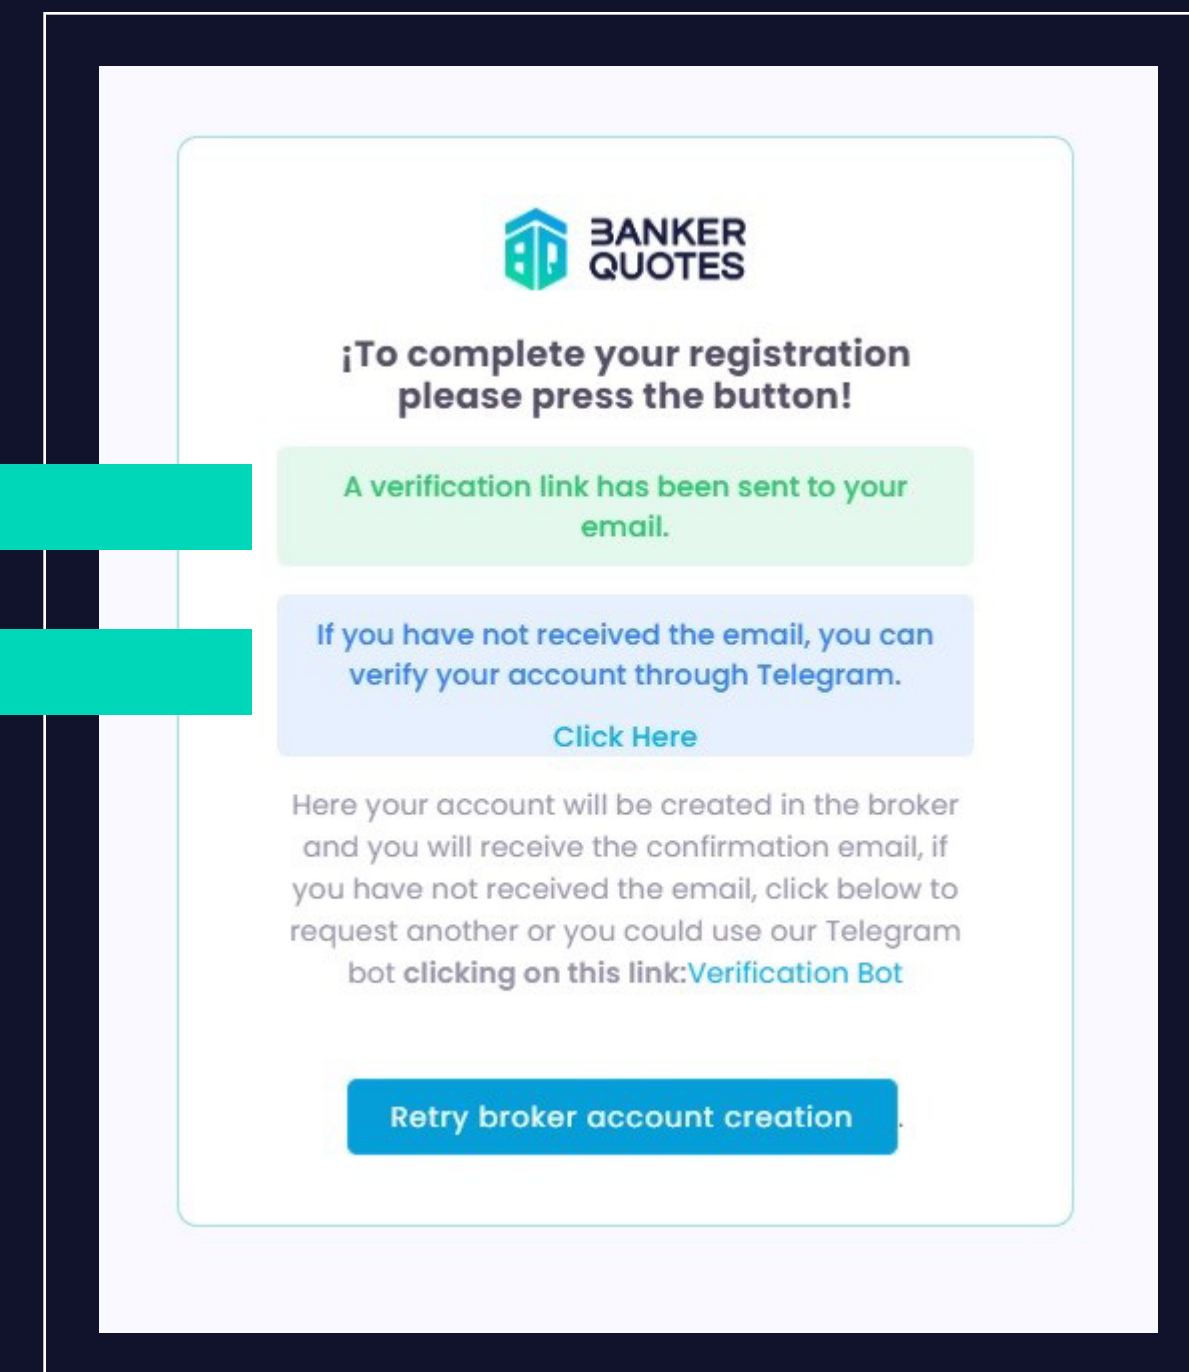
BQ BANKER QUOTES

¡To complete your registration please press the button!

A verification link has been sent to your email.

If you have not received the email, you can verify your account through Telegram.

Click Here

Here your account will be created in the broker and you will receive the confirmation email, if you have not received the email, click below to request another or you could use our Telegram bot clicking on this link:Verification Bot

Retry broker account creation.